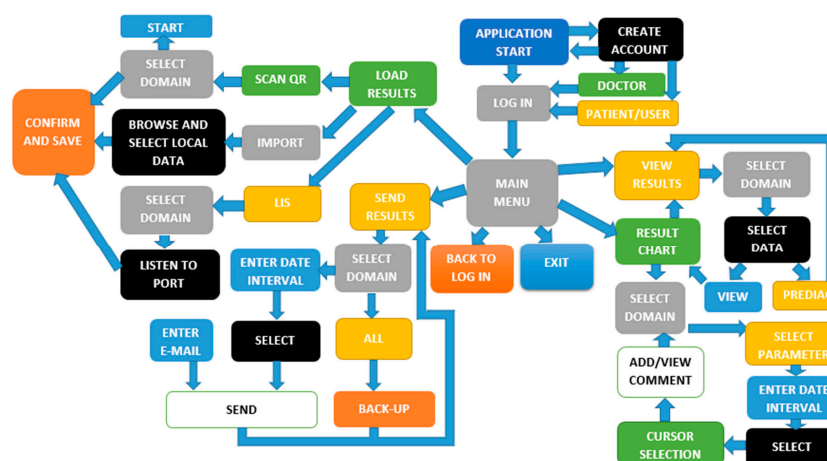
START
SELECT DOMAIN
SCAN QR
LOAD RESULTS
APPLICATION START
CREATE ACCOUNT
DOCTOR
LOG IN
PATIENT/USER
CONFIRM AND SAVE
BROWSE AND SELECT LOCAL DATA
IMPORT
SELECT DOMAIN
LIS
SEND RESULTS
MAIN MENU
VIEW RESULTS
SELECT DOMAIN
LISTEN TO PORT
ENTER DATE INTERVAL
SELECT DOMAIN
BACK TO LOG IN
EXIT
RESULT CHART
SELECT DATA
VIEW
PREDIC
ENTER E-MAIL
SELECT
ALL
SELECT DOMAIN
SELECT PARAMETER
ADD/VIEW COMMENT
SEND
BACK-UP
ENTER DATE INTERVAL
CURSOR SELECTION
SELECT